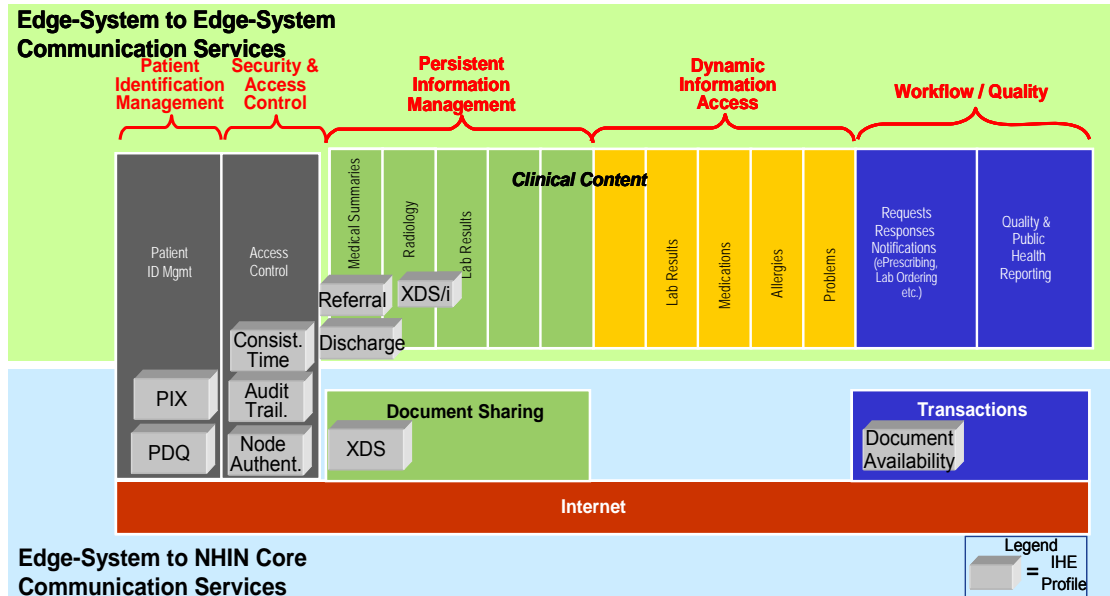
Edge-System to Edge-System Communication Services

Patient Identification Management

Security & Access Control

Persistent Information Management

Dynamic Information Access

Workflow / Quality

Patient ID Mgmt

Access Control

Medical Summaries

Radiology

Lab Results

Clinical Content

Lab Results

Medications

Allergies

Problems

Requests Responses Notifications (ePrescribing, Lab Ordering etc.)

Quality & Public Health Reporting

Referral

XDS/i

Discharge

Consist. Time

Audit Trail.

Node Authent.

PIX

PDQ

Document Sharing

XDS

Transactions

Document Availability

Internet

Edge-System to NHIN Core Communication Services

Legend

= IHE Profile